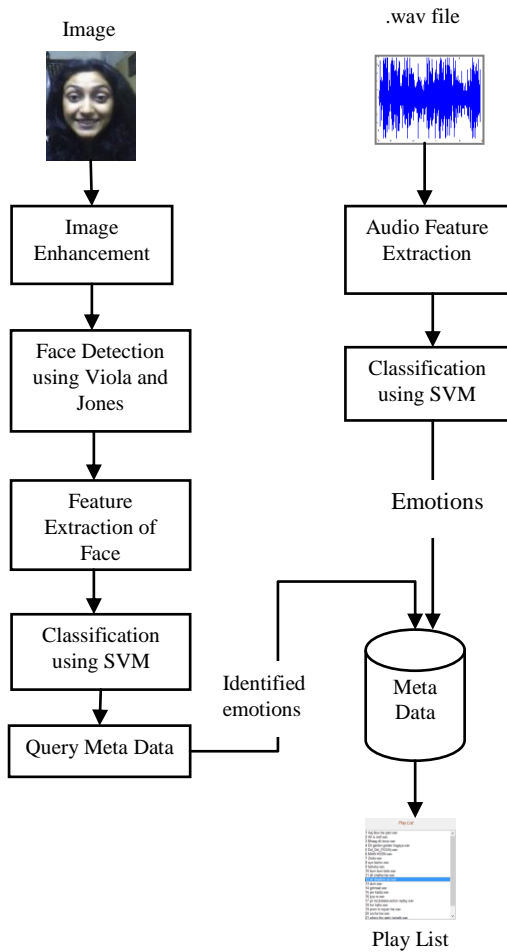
Image

.wav file

Image Enhancement

Face Detection using Viola and Jones

Feature Extraction of Face

Classification using SVM

Query Meta Data

Audio Feature Extraction

Classification using SVM

Emotions

Identified emotions

Meta Data

Play List

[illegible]

Play List